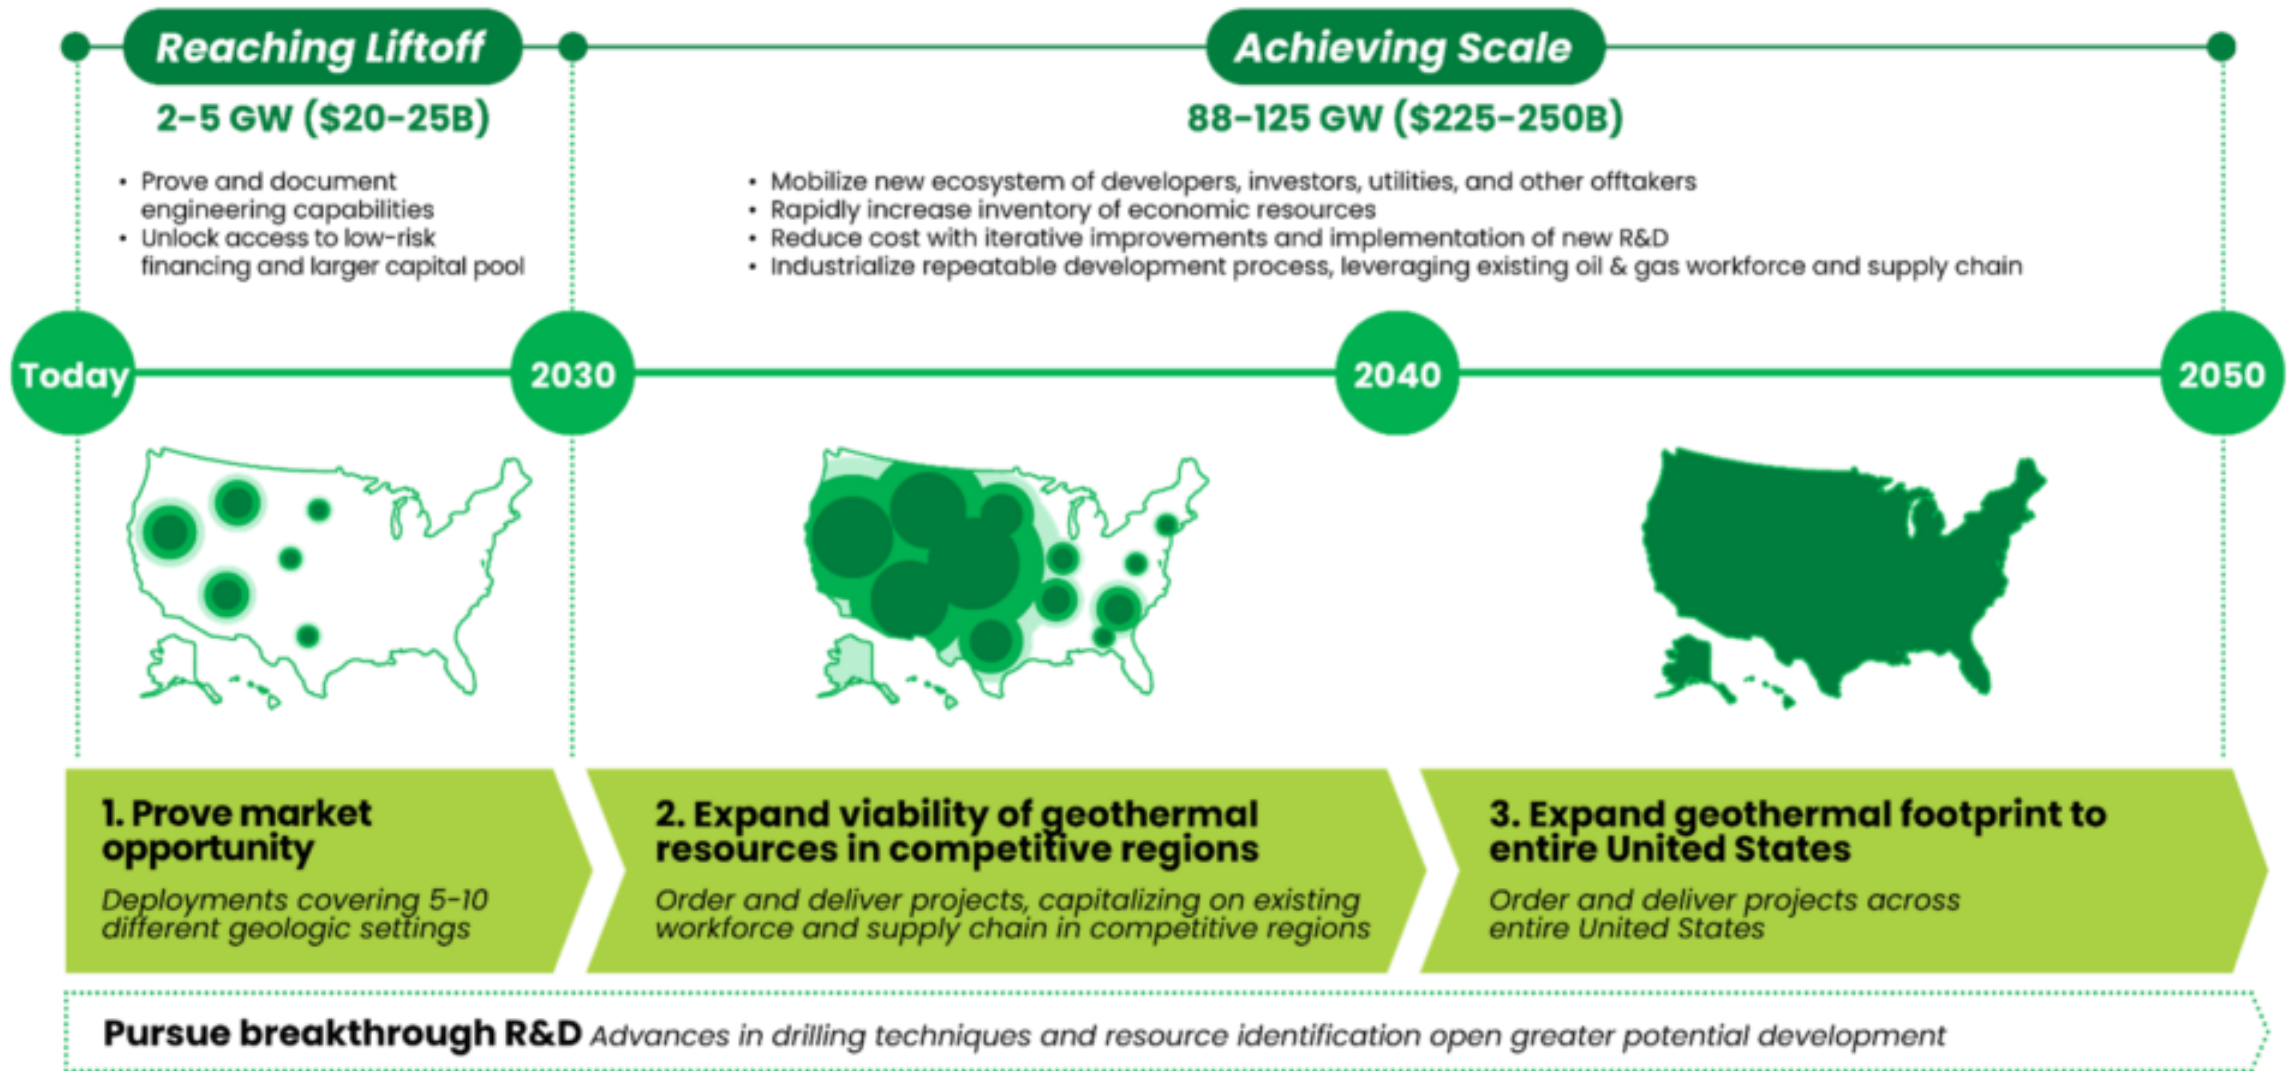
Reaching Liftoff

2-5 GW ($20-25B)

- Prove and document engineering capabilities
- Unlock access to low-risk financing and larger capital pool

Achieving Scale

88-125 GW ($225-250B)

- Mobilize new ecosystem of developers, investors, utilities, and other offtakers
- Rapidly increase inventory of economic resources
- Reduce cost with iterative improvements and implementation of new R&D
- Industrialize repeatable development process, leveraging existing oil & gas workforce and supply chain

Today

2030

2040

2050

1. Prove market opportunity

Deployments covering 5-10 different geologic settings

2. Expand viability of geothermal resources in competitive regions

Order and deliver projects, capitalizing on existing workforce and supply chain in competitive regions

3. Expand geothermal footprint to entire United States

Order and deliver projects across entire United States

Pursue breakthrough R&D Advances in drilling techniques and resource identification open greater potential development